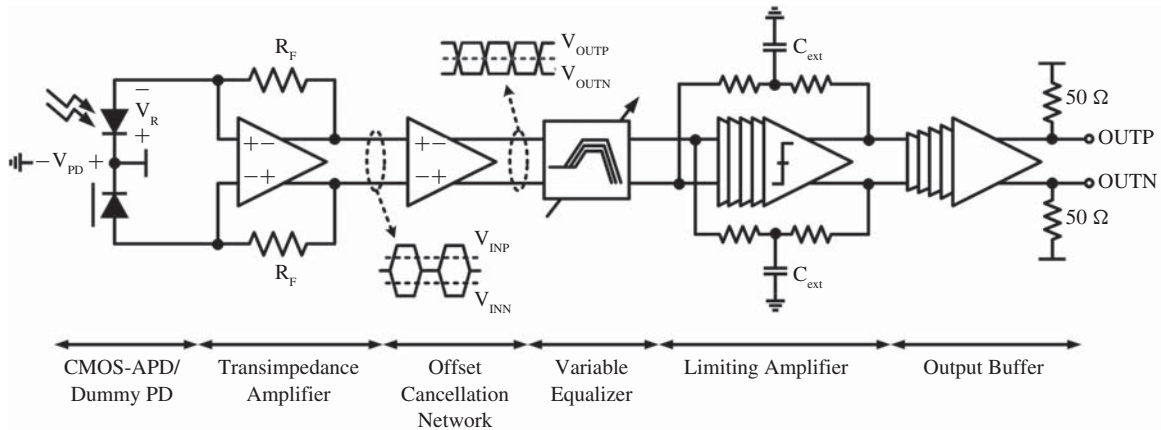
$V_{OUTP}$
$V_{OUTN}$

$R_F$

$C_{ext}$

$-$
$V_R$
$+$

$-V_{PD}+$

$+-$
$-+$

$+-$
$-+$

$50\ \Omega$

OUTP

OUTN

$50\ \Omega$

$R_F$

$V_{INP}$
$V_{INN}$

$C_{ext}$

CMOS-APD/ Dummy PD

Transimpedance Amplifier

Offset Cancellation Network

Variable Equalizer

Limiting Amplifier

Output Buffer